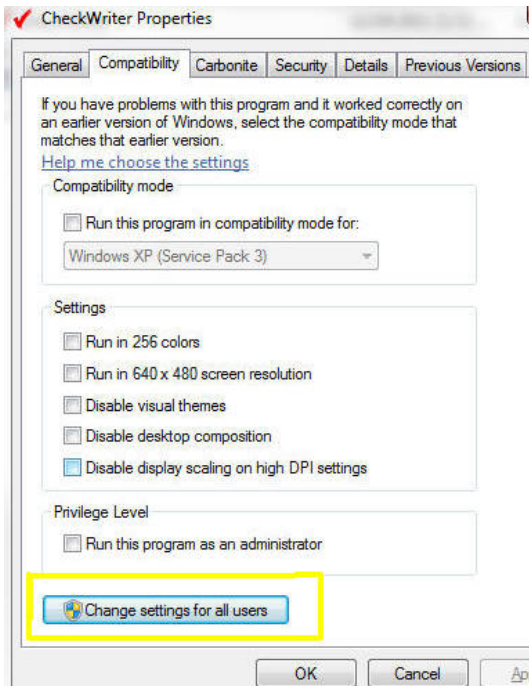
CheckWriter Properties

General | Compatibility | Carbonite | Security | Details | Previous Versions

If you have problems with this program and it worked correctly on an earlier version of Windows, select the compatibility mode that matches that earlier version.

Help me choose the settings

Compatibility mode

Run this program in compatibility mode for:

Windows XP (Service Pack 3)

Settings

Run in 256 colors

Run in 640 x 480 screen resolution

Disable visual themes

Disable desktop composition

Disable display scaling on high DPI settings

Privilege Level

Run this program as an administrator

Change settings for all users

OK | Cancel | Ap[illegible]